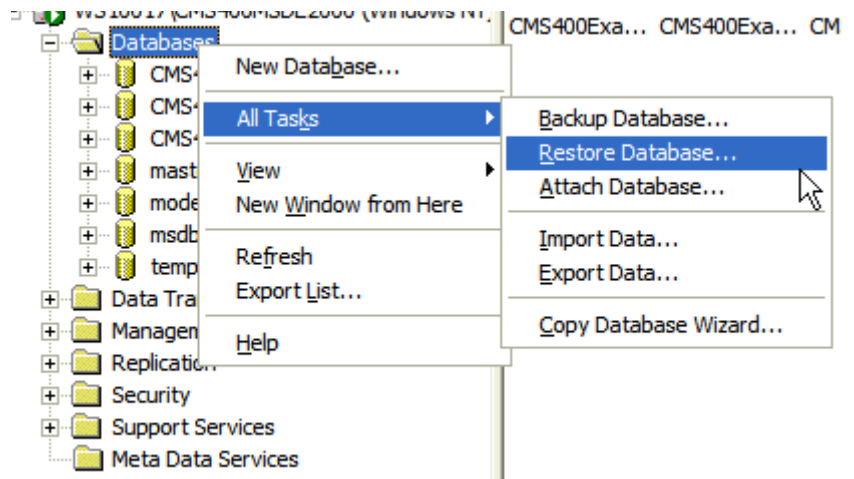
WS10017\CMS400MSDE2000 (Windows NT)
Databases
CMS4
CMS4
CMS4
mast
mode
msdb
temp
Data Tra
Managem
Replication
Security
Support Services
Meta Data Services

CMS400Exa... CMS400Exa... CM

New Database...
All Tasks
View
New Window from Here
Refresh
Export List...
Help

Backup Database...
Restore Database...
Attach Database...
Import Data...
Export Data...
Copy Database Wizard...